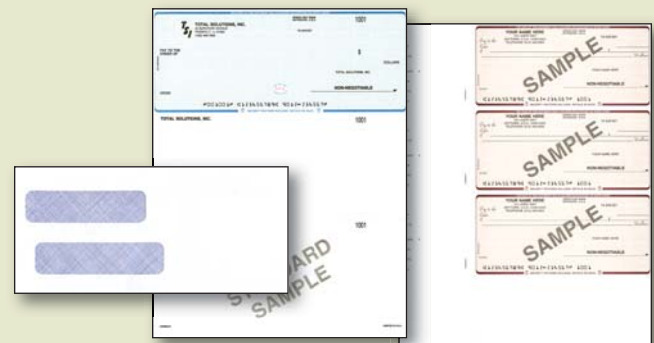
TOTAL SOLUTIONS, INC.

1001

PAY TO THE ORDER OF

$

DOLLARS

TOTAL SOLUTIONS, INC.

NON-NEGOTIABLE

TOTAL SOLUTIONS, INC.

1001

1001

STANDARD SAMPLE

YOUR NAME HERE

SAMPLE

NON-NEGOTIABLE

YOUR NAME HERE

SAMPLE

NON-NEGOTIABLE

YOUR NAME HERE

SAMPLE

NON-NEGOTIABLE